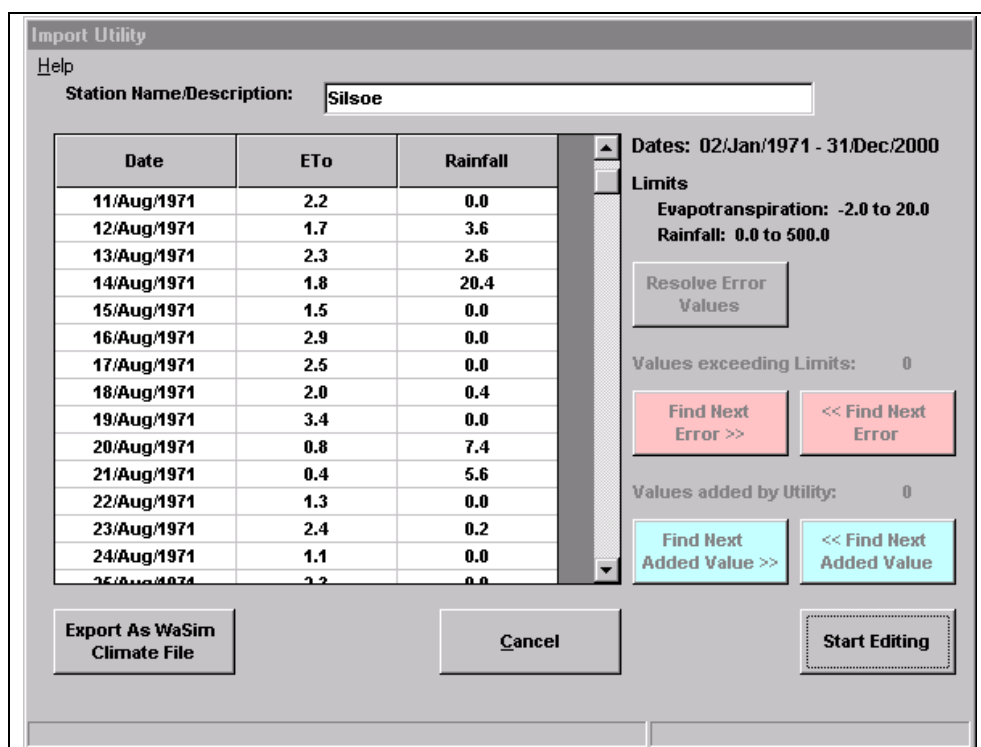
Import Utility

Help

Station Name/Description: Silsoe

| Date | ETo | Rainfall |
|---|---|---|
| 11/Aug/1971 | 2.2 | 0.0 |
| 12/Aug/1971 | 1.7 | 3.6 |
| 13/Aug/1971 | 2.3 | 2.6 |
| 14/Aug/1971 | 1.8 | 20.4 |
| 15/Aug/1971 | 1.5 | 0.0 |
| 16/Aug/1971 | 2.9 | 0.0 |
| 17/Aug/1971 | 2.5 | 0.0 |
| 18/Aug/1971 | 2.0 | 0.4 |
| 19/Aug/1971 | 3.4 | 0.0 |
| 20/Aug/1971 | 0.8 | 7.4 |
| 21/Aug/1971 | 0.4 | 5.6 |
| 22/Aug/1971 | 1.3 | 0.0 |
| 23/Aug/1971 | 2.4 | 0.2 |
| 24/Aug/1971 | 1.1 | 0.0 |
| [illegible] | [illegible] | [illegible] |

Dates: 02/Jan/1971 - 31/Dec/2000

Limits

Evapotranspiration: -2.0 to 20.0

Rainfall: 0.0 to 500.0

Resolve Error Values

Values exceeding Limits: 0

Find Next Error >>

<< Find Next Error

Values added by Utility: 0

Find Next Added Value >>

<< Find Next Added Value

Export As WaSim Climate File

Cancel

Start Editing